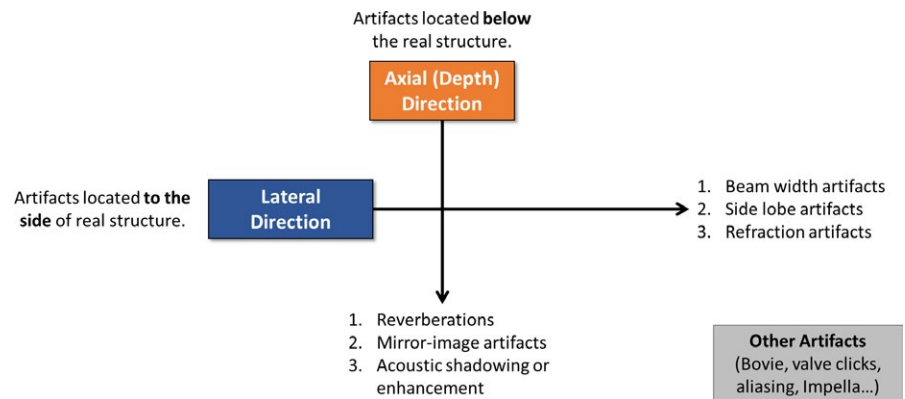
Artifacts located **below** the real structure.

Axial (Depth) Direction

Artifacts located **to the side** of real structure.

Lateral Direction

1. Beam width artifacts
2. Side lobe artifacts
3. Refraction artifacts

1. Reverberations
2. Mirror-image artifacts
3. Acoustic shadowing or enhancement

**Other Artifacts**
(Bovie, valve clicks, aliasing, Impella…)